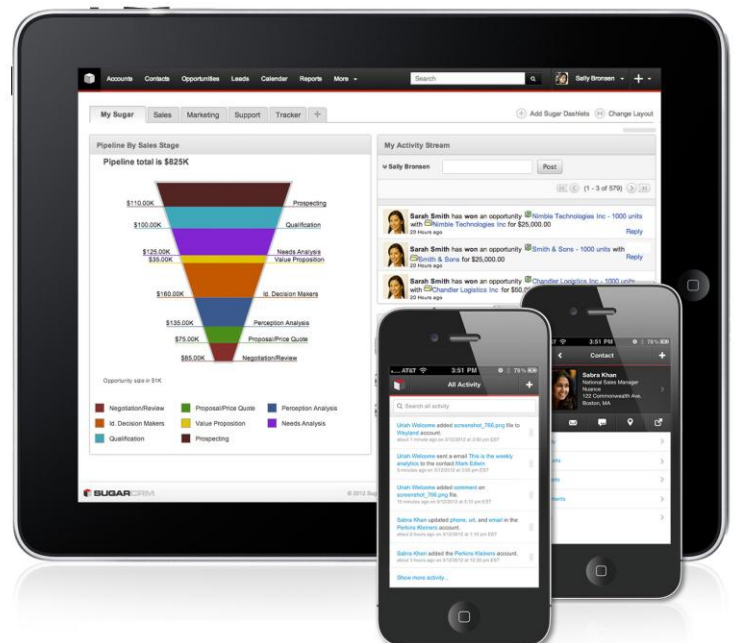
Accounts Contacts Opportunities Leads Calendar Reports More

Search

Sally Bronsen

My Sugar Sales Marketing Support Tracker +

Add Sugar Dashlets Change Layout

Pipeline By Sales Stage

Pipeline total is $825K

$110.00K Prospecting
$100.00K Qualification
$125.00K Needs Analysis
$35.00K Value Proposition
$160.00K Id. Decision Makers
$135.00K Perception Analysis
$75.00K Proposal/Price Quote
$85.00K Negotiation/Review

Opportunity size in $1K

Negotiation/Review
Proposal/Price Quote
Perception Analysis
Id. Decision Makers
Value Proposition
Needs Analysis
Qualification
Prospecting

My Activity Stream

Sally Bronsen

Post

(1 - 3 of 579)

Sarah Smith has won an opportunity Nimble Technologies Inc - 1000 units with Nimble Technologies Inc for $25,000.00
20 Hours ago
Reply

Sarah Smith has won an opportunity Smith & Sons - 1000 units with Smith & Sons for $25,000.00
20 Hours ago
Reply

Sarah Smith has won an opportunity Chandler Logistics Inc - 1000 units with Chandler Logistics Inc for $50,0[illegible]
20 Hours ago

SUGARCRM

© 2012 Sug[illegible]

AT&T 3:51 PM 79%

All Activity

Search all activity

Uriah Welcome added screenshot_766.png file to Wayland account.

Uriah Welcome sent a email This is the weekly analytics to the contact Mark Edwin

Uriah Welcome added comment on screenshot_766.png file.

Sabra Khan updated phone, url, and email in the Perkins Kleiners account.

Sabra Khan added the Perkins Kleiners account.

Show more activity...

3:51 PM 79%

Contact

Sabra Khan
National Sales Manager
Nuance
122 Commonwealth Ave.
Boston, MA